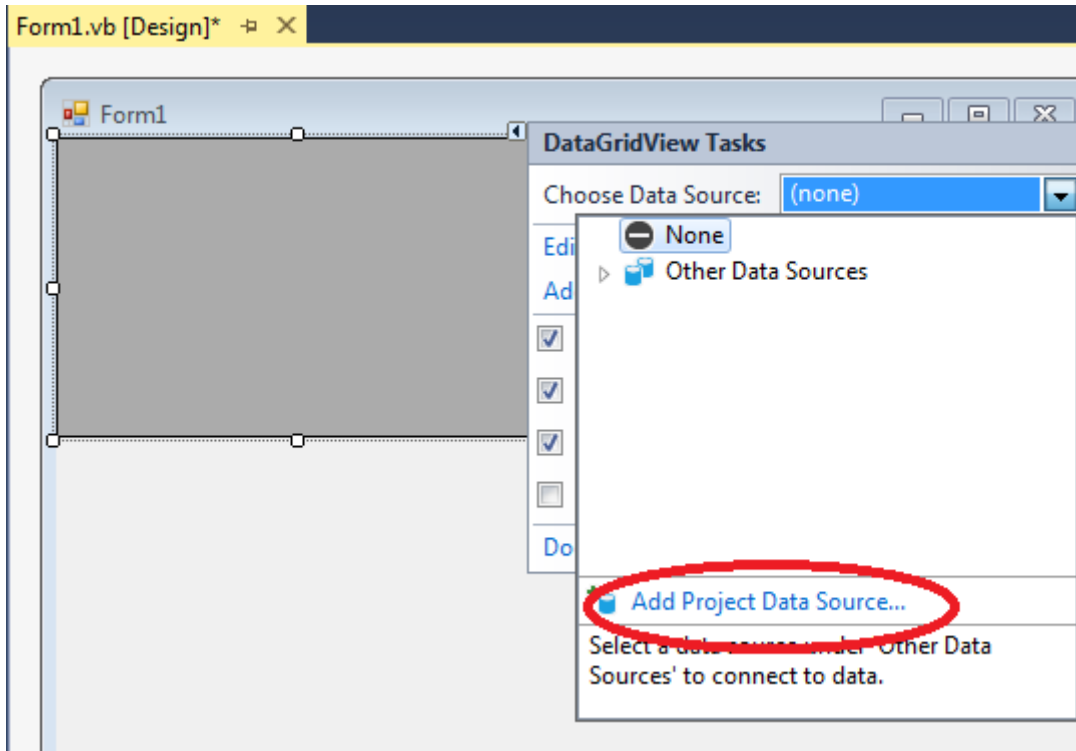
Form1.vb [Design]*

Form1

DataGridView Tasks

Choose Data Source: (none)

Edi

Ad

Do

None

Other Data Sources

Add Project Data Source...

Select a data source under 'Other Data Sources' to connect to data.